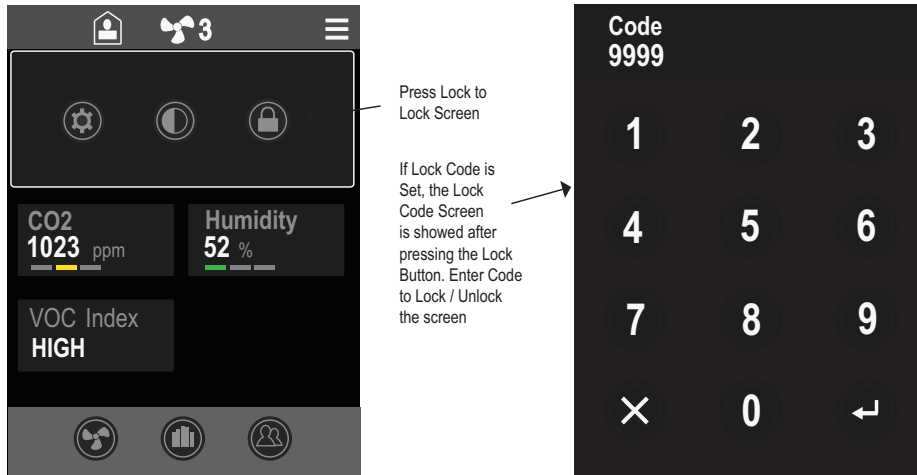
3

CO2
1023 ppm

Humidity
52 %

VOC Index
HIGH

Press Lock to Lock Screen

If Lock Code is Set, the Lock Code Screen is showed after pressing the Lock Button. Enter Code to Lock / Unlock the screen

Code
9999

1 2 3
4 5 6
7 8 9
× 0